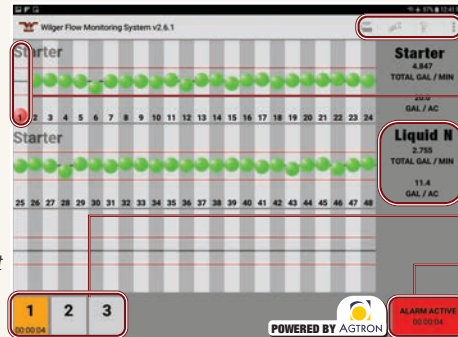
Wilger Flow Monitoring System v2.6.1

Starter

1 2 3 4 5 6 7 8 9 10 11 12 13 14 15 16 17 18 19 20 21 22 23 24

Starter

25 26 27 28 29 30 31 32 33 34 35 36 37 38 39 40 41 42 43 44 45 46 47 48

Starter
4.847
TOTAL GAL / MIN
20.0
GAL / AC

Liquid N
2.755
TOTAL GAL / MIN
11.4
GAL / AC

1
00:00:04
2
3

POWERED BY AGTRON

ALARM ACTIVE
00:00:04